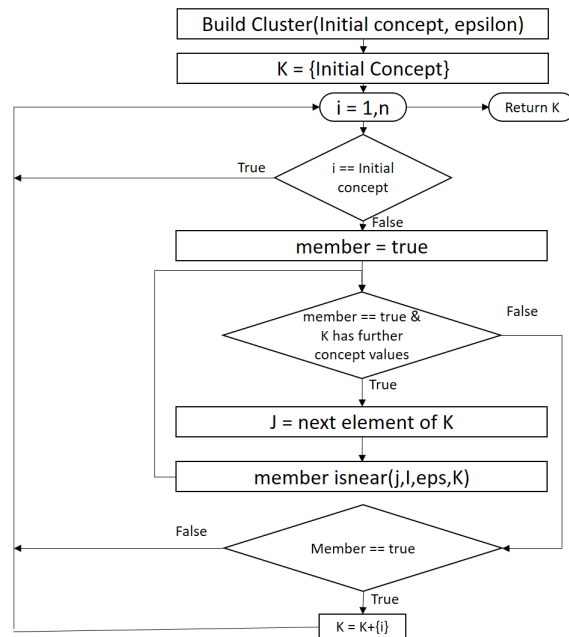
Build Cluster(Initial concept, epsilon)

K = {Initial Concept}

i = 1,n

Return K

True

i == Initial concept

False

member = true

member == true & K has further concept values

False

True

J = next element of K

member isnear(j,I,eps,K)

False

Member == true

True

K = K+{i}